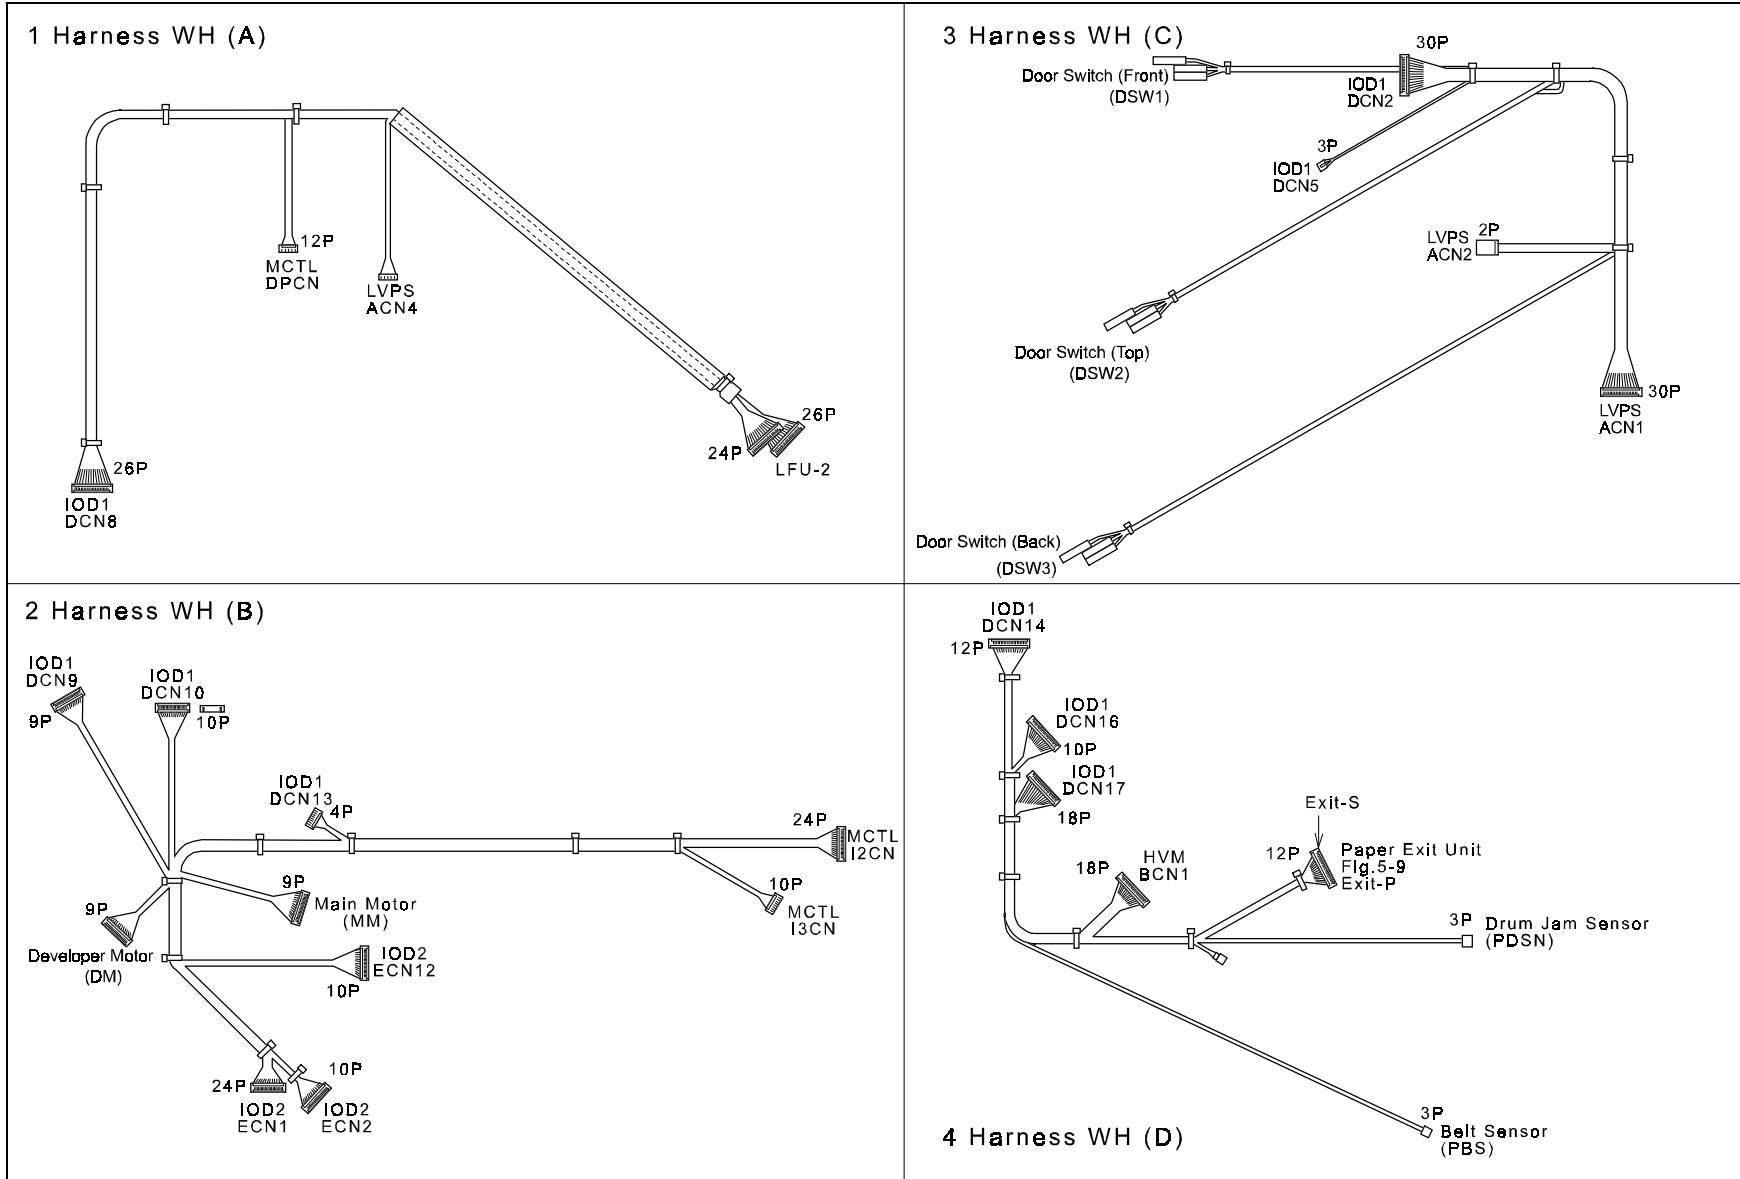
1 Harness WH (A)

12P
MCTL
DPCN

LVPS
ACN4

26P
24P
LFU-2

26P
IOD1
DCN8

3 Harness WH (C)

Door Switch (Front)
(DSW1)

30P
IOD1
DCN2

3P
IOD1
DCN5

LVPS
ACN2
2P

Door Switch (Top)
(DSW2)

30P
LVPS
ACN1

Door Switch (Back)
(DSW3)

2 Harness WH (B)

IOD1
DCN9
9P

IOD1
DCN10
10P

IOD1
DCN13
4P

24P
MCTL
I2CN

9P
Main Motor
(MM)

10P
MCTL
I3CN

9P
Developer Motor
(DM)

IOD2
ECN12
10P

10P
24P
IOD2
ECN1
IOD2
ECN2

IOD1
DCN14
12P

IOD1
DCN16
10P

IOD1
DCN17
18P

Exit-S

18P
HVM
BCN1

12P
Paper Exit Unit
Fig.5-9
Exit-P

3P
Drum Jam Sensor
(PDSN)

3P
Belt Sensor
(PBS)

4 Harness WH (D)